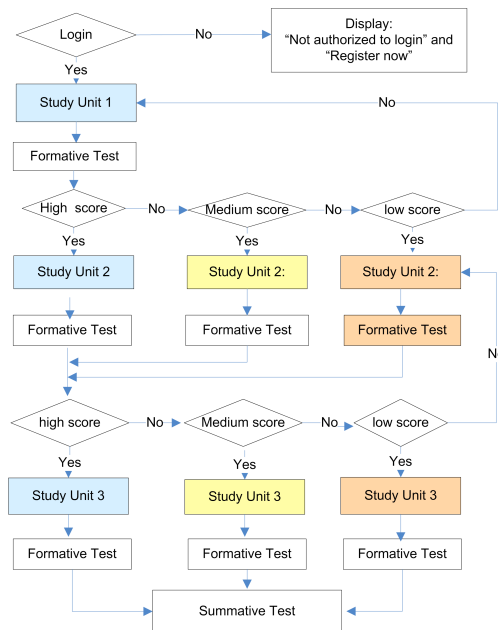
Login

No

Display:
"Not authorized to login" and
"Register now"

Yes

Study Unit 1

No

Formative Test

High score

No

Medium score

No

low score

Yes

Yes

Yes

Study Unit 2

Study Unit 2:

Study Unit 2:

Formative Test

Formative Test

Formative Test

N

high score

No

Medium score

No

low score

Yes

Yes

Yes

Study Unit 3

Study Unit 3

Study Unit 3

Formative Test

Formative Test

Formative Test

Summative Test